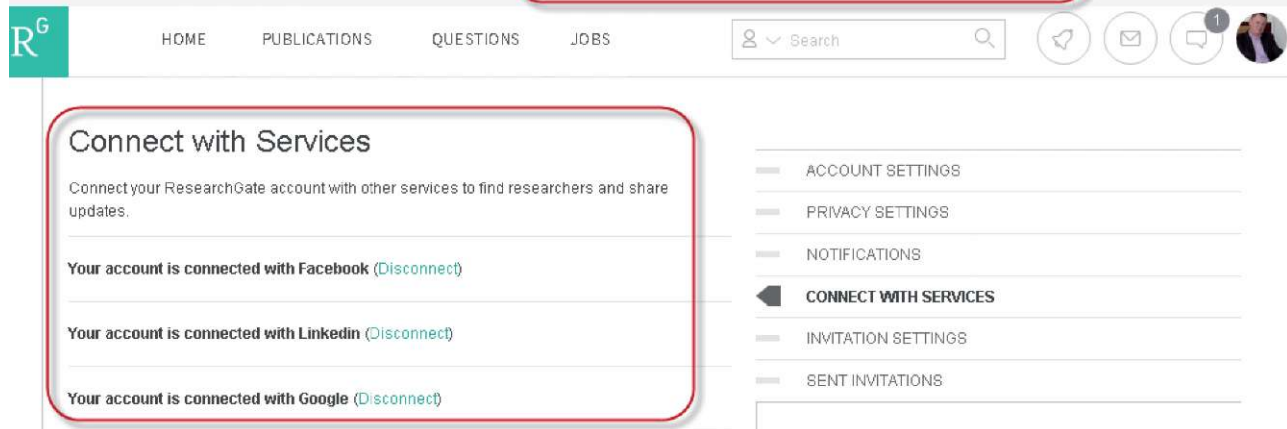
R$^G$

HOME PUBLICATIONS QUESTIONS JOBS

Search

1

Connect with Services

Connect your ResearchGate account with other services to find researchers and share updates.

Your account is connected with Facebook (Disconnect)

Your account is connected with Linkedin (Disconnect)

Your account is connected with Google (Disconnect)

ACCOUNT SETTINGS

PRIVACY SETTINGS

NOTIFICATIONS

CONNECT WITH SERVICES

INVITATION SETTINGS

SENT INVITATIONS